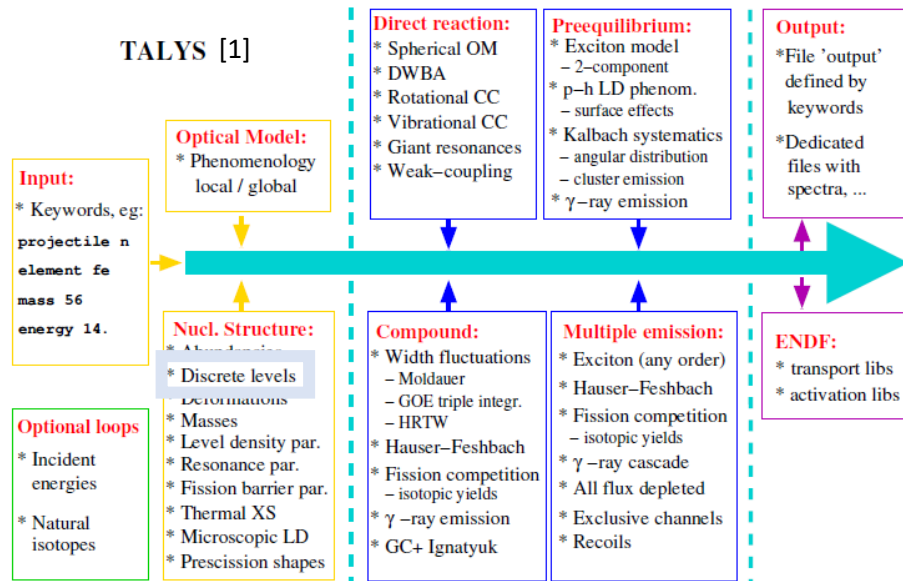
TALYS [1]

Input:
* Keywords, eg:
projectile n
element fe
mass 56
energy 14.

Optional loops
* Incident energies
* Natural isotopes

Optical Model:
* Phenomenology local / global

Nucl. Structure:
* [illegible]
* Discrete levels
* Deformations
* Masses
* Level density par.
* Resonance par.
* Fission barrier par.
* Thermal XS
* Microscopic LD
* Prescission shapes

Direct reaction:
* Spherical OM
* DWBA
* Rotational CC
* Vibrational CC
* Giant resonances
* Weak–coupling

Compound:
* Width fluctuations
– Moldauer
– GOE triple integr.
– HRTW
* Hauser–Feshbach
* Fission competition
– isotopic yields
* $\gamma$ –ray emission
* GC+ Ignatyuk

Preequilibrium:
* Exciton model
– 2–component
* p–h LD phenom.
– surface effects
* Kalbach systematics
– angular distribution
– cluster emission
* $\gamma$–ray emission

Multiple emission:
* Exciton (any order)
* Hauser–Feshbach
* Fission competition
– isotopic yields
* $\gamma$ –ray cascade
* All flux depleted
* Exclusive channels
* Recoils

Output:
*File 'output' defined by keywords
*Dedicated files with spectra, ...

ENDF:
* transport libs
* activation libs